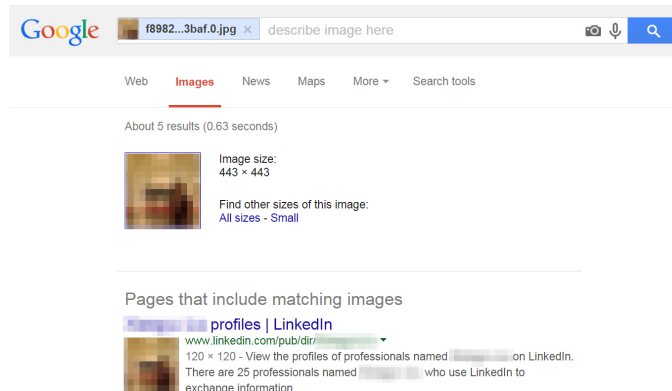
Google

f8982...3baf.0.jpg ×

describe image here

Web

Images

News

Maps

More

Search tools

About 5 results (0.63 seconds)

Image size:
443 × 443

Find other sizes of this image:
All sizes - Small

Pages that include matching images

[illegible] profiles | LinkedIn

www.linkedin.com/pub/dir/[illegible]

120 × 120 - View the profiles of professionals named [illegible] on LinkedIn. There are 25 professionals named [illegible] who use LinkedIn to exchange information